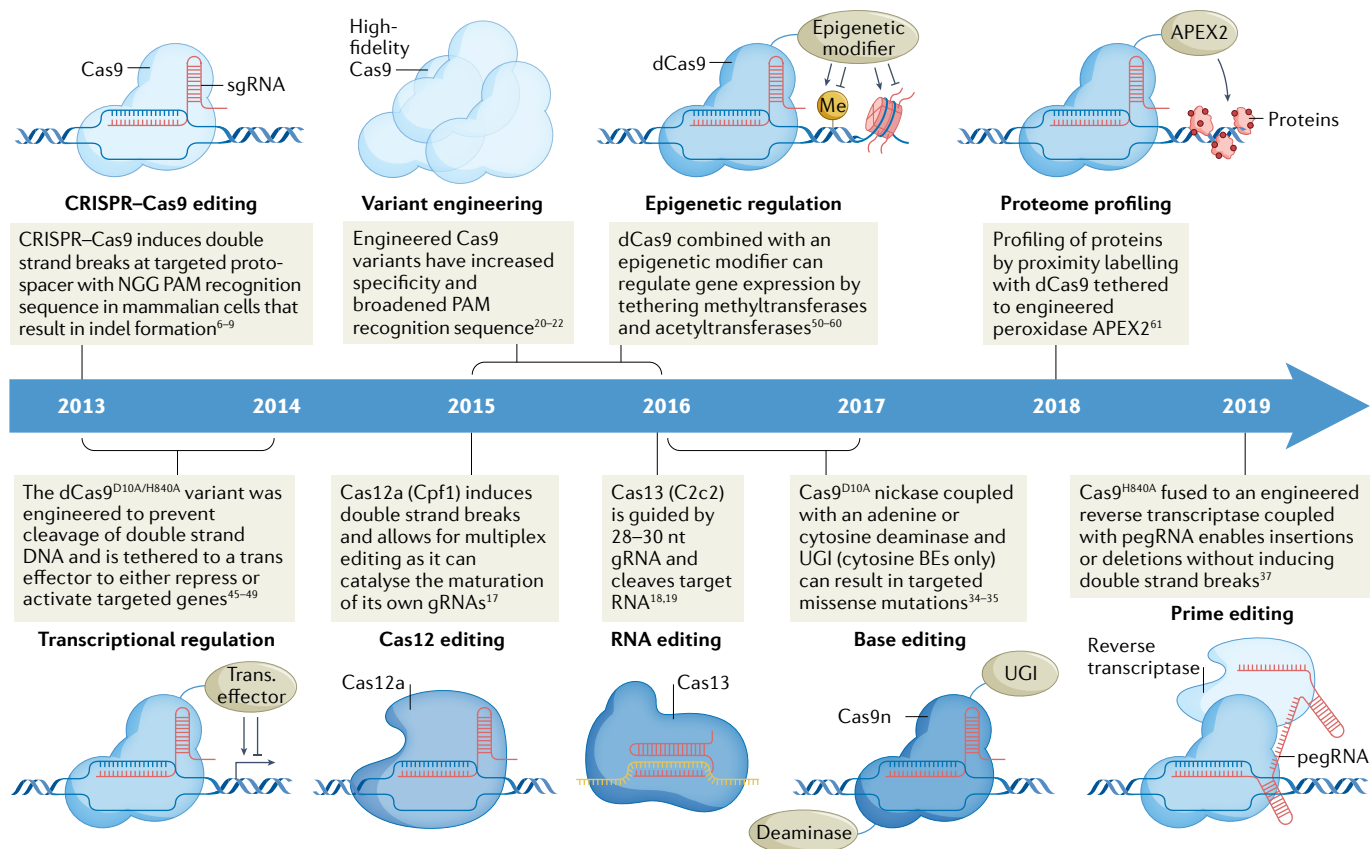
Cas9

sgRNA

CRISPR–Cas9 editing

CRISPR–Cas9 induces double strand breaks at targeted protospacer with NGG PAM recognition sequence in mammalian cells that result in indel formation$^{6–9}$

High-fidelity Cas9

Variant engineering

Engineered Cas9 variants have increased specificity and broadened PAM recognition sequence$^{20–22}$

dCas9

Epigenetic modifier

Me

Epigenetic regulation

dCas9 combined with an epigenetic modifier can regulate gene expression by tethering methyltransferases and acetyltransferases$^{50–60}$

APEX2

Proteins

Proteome profiling

Profiling of proteins by proximity labelling with dCas9 tethered to engineered peroxidase APEX2$^{61}$

2013 2014 2015 2016 2017 2018 2019

The dCas9$^{D10A/H840A}$ variant was engineered to prevent cleavage of double strand DNA and is tethered to a trans effector to either repress or activate targeted genes$^{45–49}$

Transcriptional regulation

Trans. effector

Cas12a (Cpf1) induces double strand breaks and allows for multiplex editing as it can catalyse the maturation of its own gRNAs$^{17}$

Cas12 editing

Cas12a

Cas13 (C2c2) is guided by 28–30 nt gRNA and cleaves target RNA$^{18,19}$

RNA editing

Cas13

Cas9$^{D10A}$ nickase coupled with an adenine or cytosine deaminase and UGI (cytosine BEs only) can result in targeted missense mutations$^{34–35}$

Base editing

UGI

Cas9n

Deaminase

Cas9$^{H840A}$ fused to an engineered reverse transcriptase coupled with pegRNA enables insertions or deletions without inducing double strand breaks$^{37}$

Prime editing

Reverse transcriptase

pegRNA